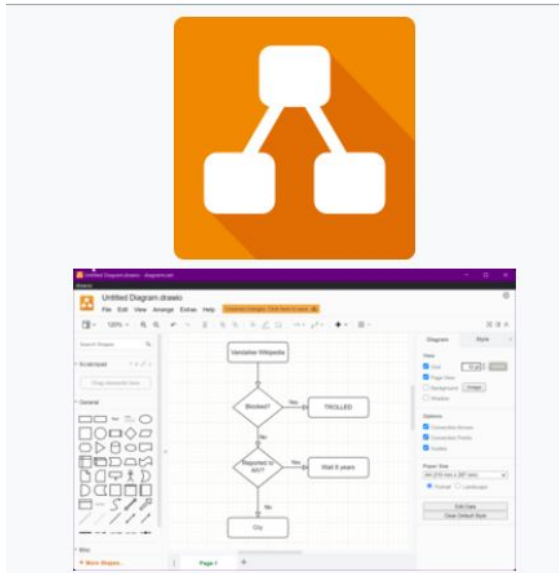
Untitled Diagram.drawio

File Edit View Arrange Extras Help

Search Shapes

Scratchpad

Drag elements here

General

Vandalise Wikipedia

Blocked?

Yes

TROLLED

No

Reported to ANI?

Yes

Wait 8 years

No

Cry

Diagram

Style

View

Grid

Page View

Background

Image

Shadow

Options

Connection Arrows

Connection Points

Guides

Paper Size

Portrait

Landscape

Edit Data

Clear Default Style

Page-1

+ More Shapes...